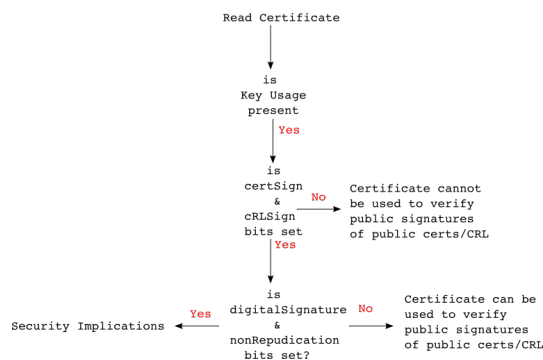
Read Certificate

is
Key Usage
present

Yes

is
certSign
&
cRLSign
bits set

No

Certificate cannot be used to verify public signatures of public certs/CRL

Yes

is
digitalSignature
&
nonRepudication
bits set?

No

Certificate can be used to verify public signatures of public certs/CRL

Yes

Security Implications